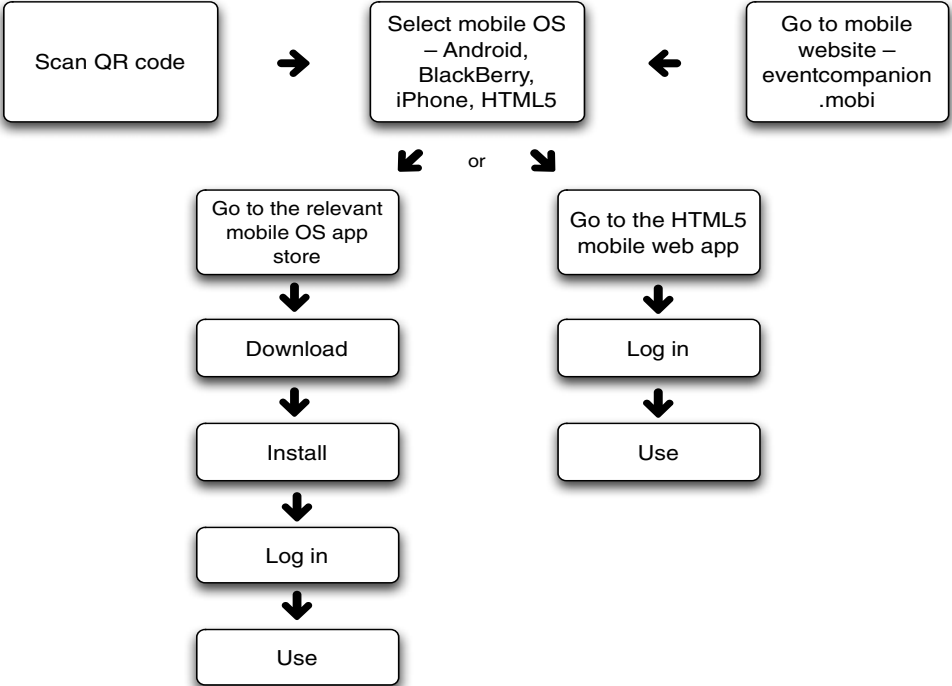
Scan QR code

Select mobile OS – Android, BlackBerry, iPhone, HTML5

Go to mobile website – eventcompanion .mobi

or

Go to the relevant mobile OS app store

Download

Install

Log in

Use

Go to the HTML5 mobile web app

Log in

Use